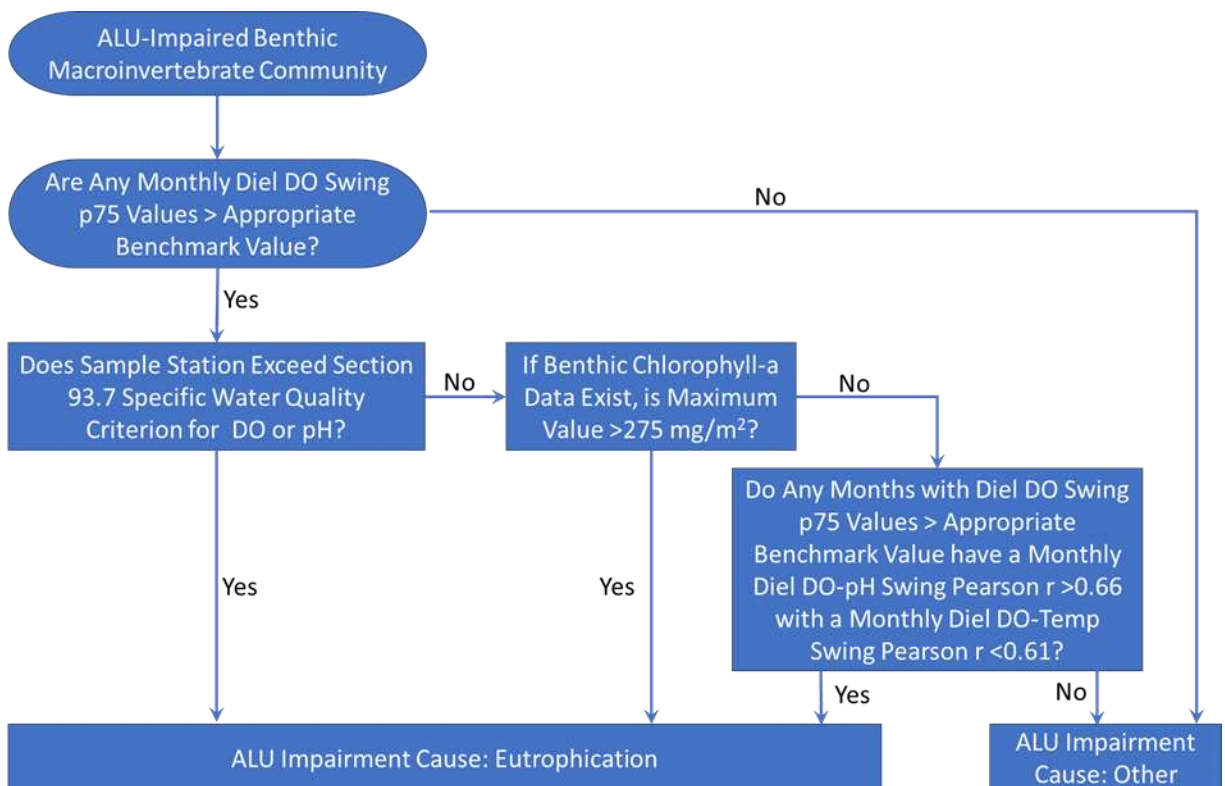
ALU-Impaired Benthic Macroinvertebrate Community

Are Any Monthly Diel DO Swing p75 Values > Appropriate Benchmark Value?

No

Yes

Does Sample Station Exceed Section 93.7 Specific Water Quality Criterion for DO or pH?

No

If Benthic Chlorophyll-a Data Exist, is Maximum Value >275 mg/m$^2$?

No

Do Any Months with Diel DO Swing p75 Values > Appropriate Benchmark Value have a Monthly Diel DO-pH Swing Pearson r >0.66 with a Monthly Diel DO-Temp Swing Pearson r <0.61?

Yes

Yes

Yes

No

ALU Impairment Cause: Eutrophication

ALU Impairment Cause: Other